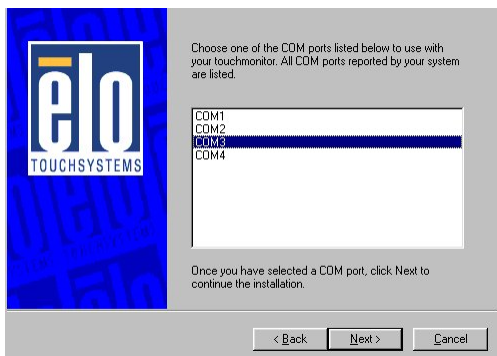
elo
TOUCHSYSTEMS

Choose one of the COM ports listed below to use with your touchmonitor. All COM ports reported by your system are listed.

COM1
COM2
COM3
COM4

Once you have selected a COM port, click Next to continue the installation.

< Back
Next >
Cancel